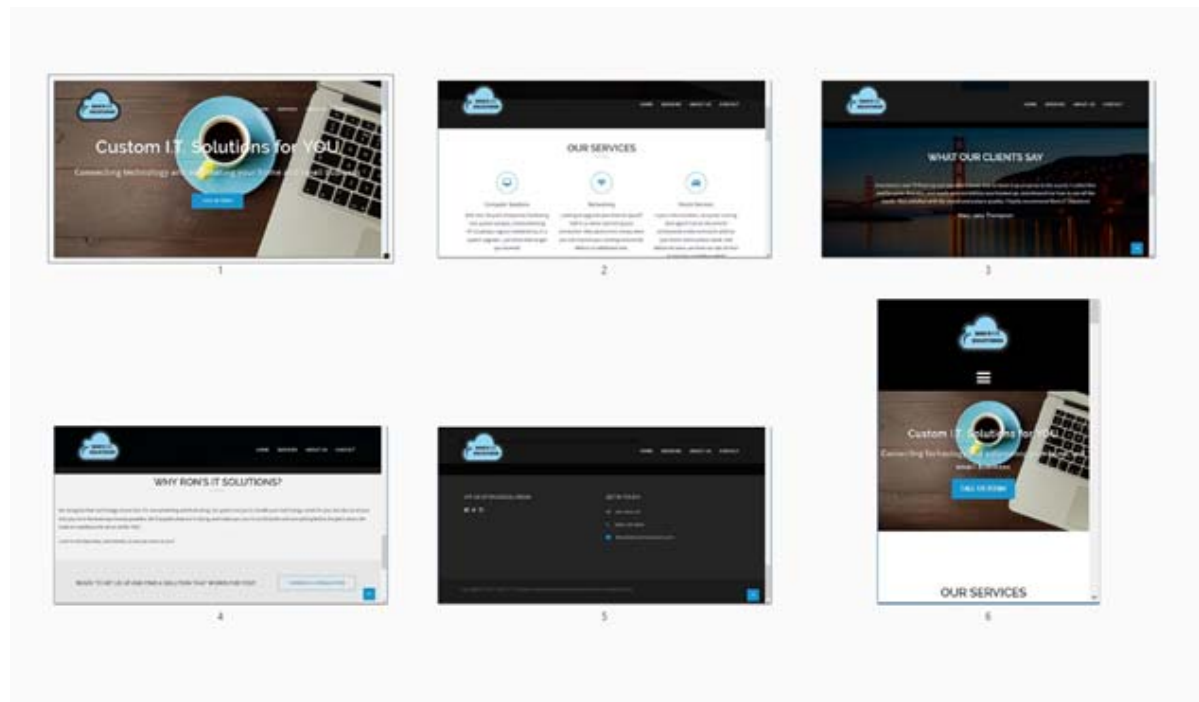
Custom I.T. Solutions for YOU

Connecting technology and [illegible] your home and small business

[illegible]

1

HOME SERVICES ABOUT US CONTACT

OUR SERVICES

Computer Solutions

Networking

Cloud Services

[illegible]

2

HOME SERVICES ABOUT US CONTACT

WHAT OUR CLIENTS SAY

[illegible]

3

HOME SERVICES ABOUT US CONTACT

WHY RON'S IT SOLUTIONS?

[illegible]

4

HOME SERVICES ABOUT US CONTACT

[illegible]

5

Custom I.T. Solutions for YOU

Connecting technology and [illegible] small business

CALL US TODAY

OUR SERVICES

6